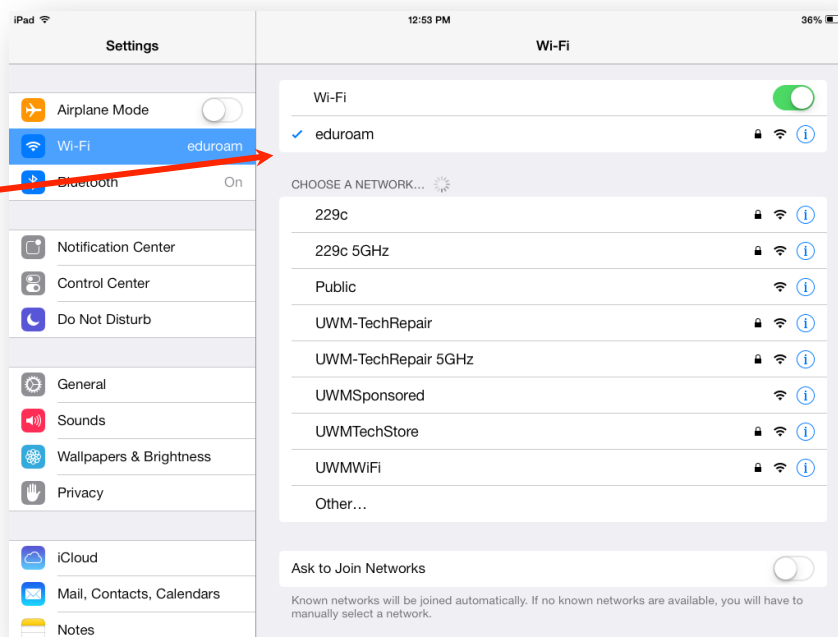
iPad
12:53 PM
36%

Settings

Airplane Mode
Wi-Fi eduroam
Bluetooth On

Notification Center
Control Center
Do Not Disturb

General
Sounds
Wallpapers & Brightness
Privacy

iCloud
Mail, Contacts, Calendars
Notes

Wi-Fi

Wi-Fi
✓ eduroam

CHOOSE A NETWORK...
229c
229c 5GHz
Public
UWM-TechRepair
UWM-TechRepair 5GHz
UWMSponsored
UWMTechStore
UWMWiFi
Other...

Ask to Join Networks

Known networks will be joined automatically. If no known networks are available, you will have to manually select a network.